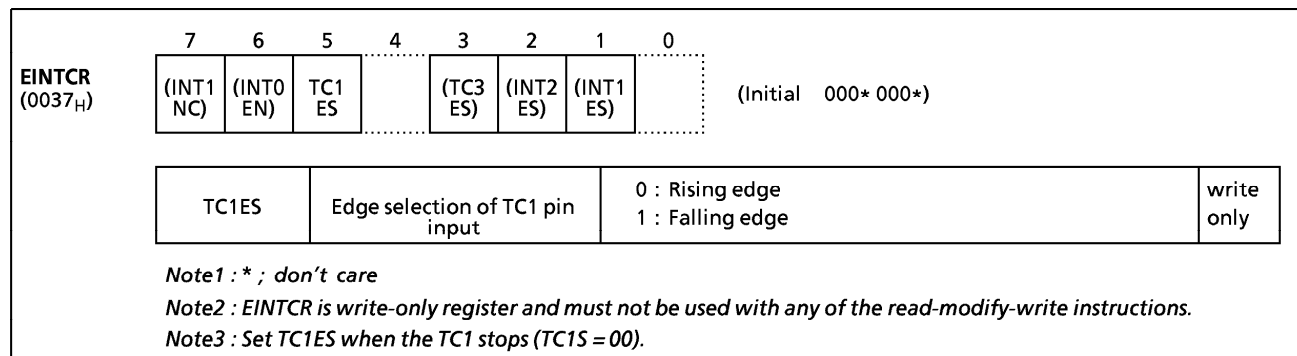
EINTCR
($0037_H$)

| 7 | 6 | 5 | 4 | 3 | 2 | 1 | 0 |
|---|---|---|---|---|---|---|---|
| (INT1 NC) | (INT0 EN) | TC1 ES | | (TC3 ES) | (INT2 ES) | (INT1 ES) | |

(Initial 000* 000*)

| TC1ES | Edge selection of TC1 pin input | 0 : Rising edge<br>1 : Falling edge | write only |
|---|---|---|---|

Note1 : * ; don't care

Note2 : EINTCR is write-only register and must not be used with any of the read-modify-write instructions.

Note3 : Set TC1ES when the TC1 stops (TC1S = 00).